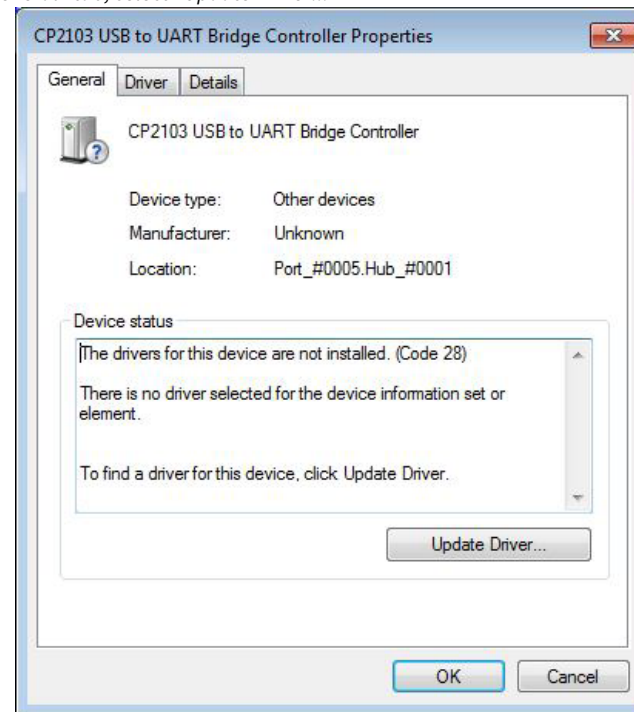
CP2103 USB to UART Bridge Controller Properties

General | Driver | Details

CP2103 USB to UART Bridge Controller

Device type: Other devices

Manufacturer: Unknown

Location: Port_#0005.Hub_#0001

Device status

The drivers for this device are not installed. (Code 28)

There is no driver selected for the device information set or element.

To find a driver for this device, click Update Driver.

Update Driver...

OK

Cancel